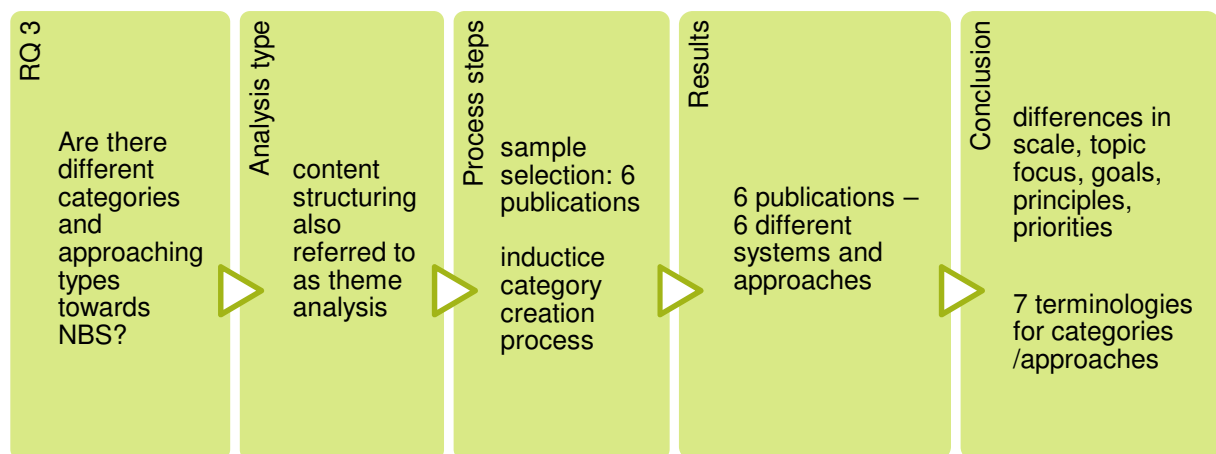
RQ 3

Are there different categories and approaching types towards NBS?

Analysis type

content structuring also referred to as theme analysis

Process steps

sample selection: 6 publications

inductice category creation process

Results

6 publications – 6 different systems and approaches

Conclusion

differences in scale, topic focus, goals, principles, priorities

7 terminologies for categories /approaches